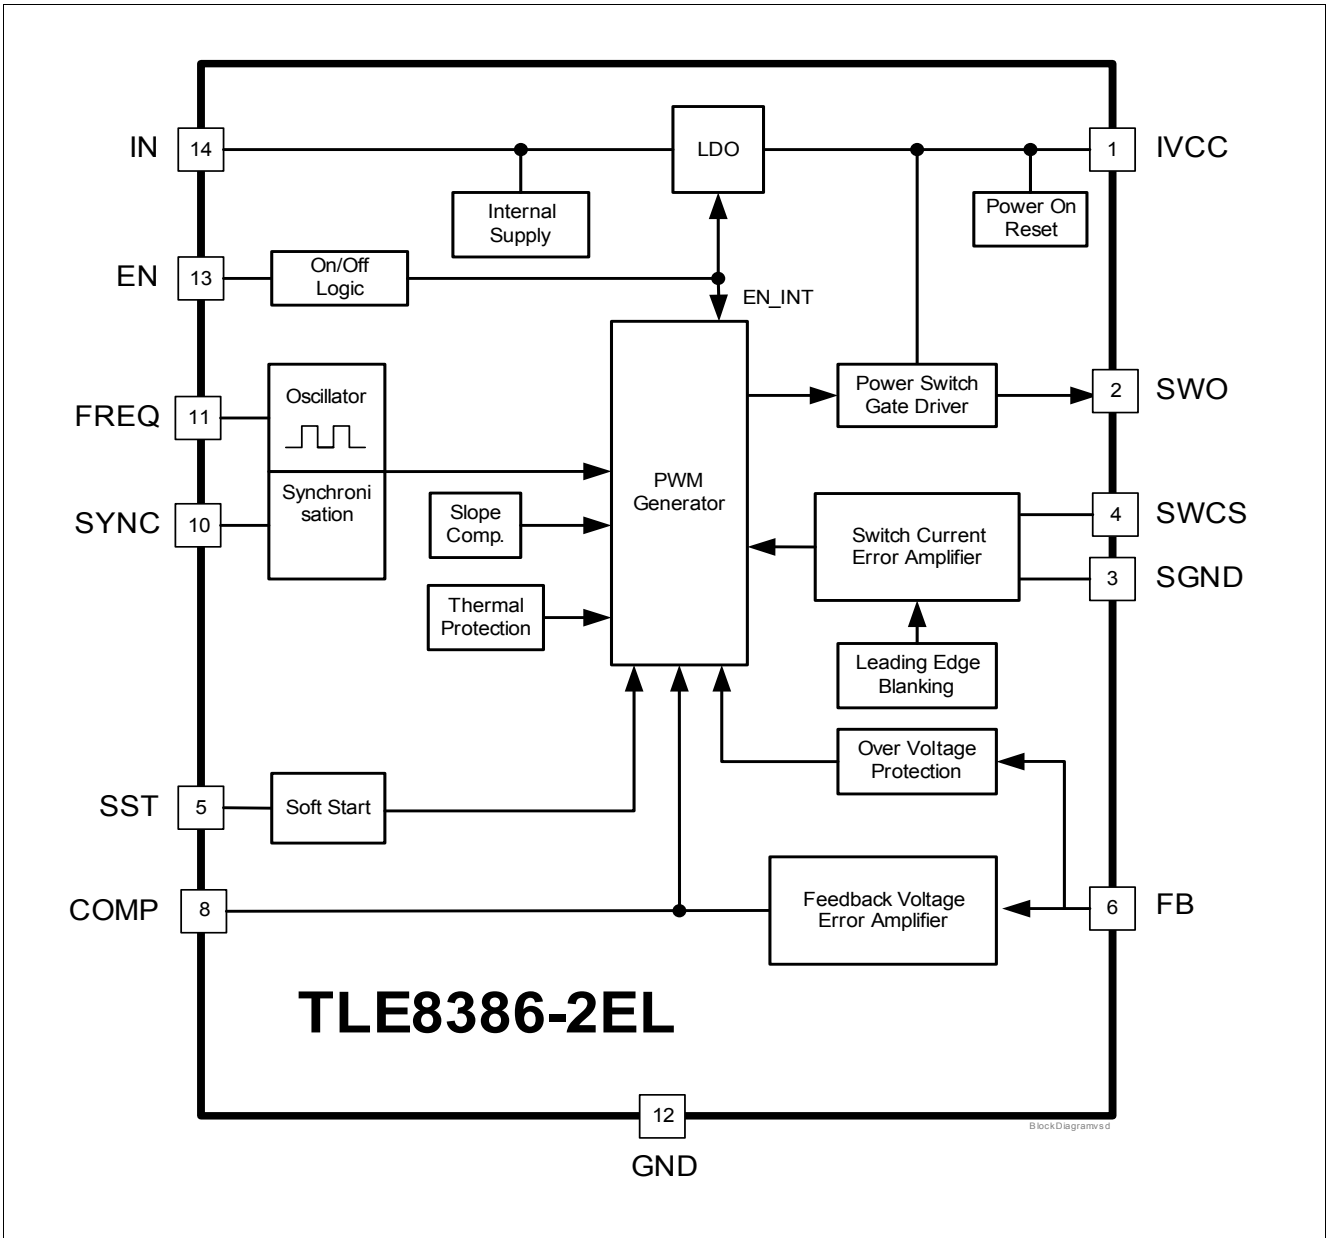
IN 14
LDO
1 IVCC
Internal Supply
Power On Reset
EN 13
On/Off Logic
EN_INT
FREQ 11
Oscillator
Power Switch Gate Driver
2 SWO
PWM Generator
SYNC 10
Synchronisation
Slope Comp.
Switch Current Error Amplifier
4 SWCS
3 SGND
Thermal Protection
Leading Edge Blanking
Over Voltage Protection
SST 5
Soft Start
COMP 8
Feedback Voltage Error Amplifier
6 FB
TLE8386-2EL
12
GND
BlockDiagram.vsd